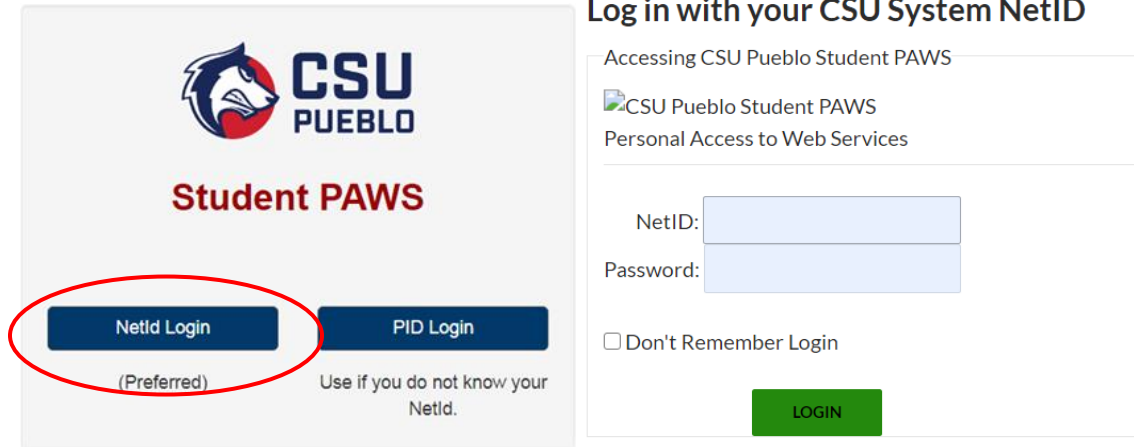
CSU PUEBLO

Student PAWS

NetId Login

(Preferred)

PID Login

Use if you do not know your NetId.

Log in with your CSU System NetID

Accessing CSU Pueblo Student PAWS

CSU Pueblo Student PAWS
Personal Access to Web Services

NetID:

Password:

Don't Remember Login

LOGIN